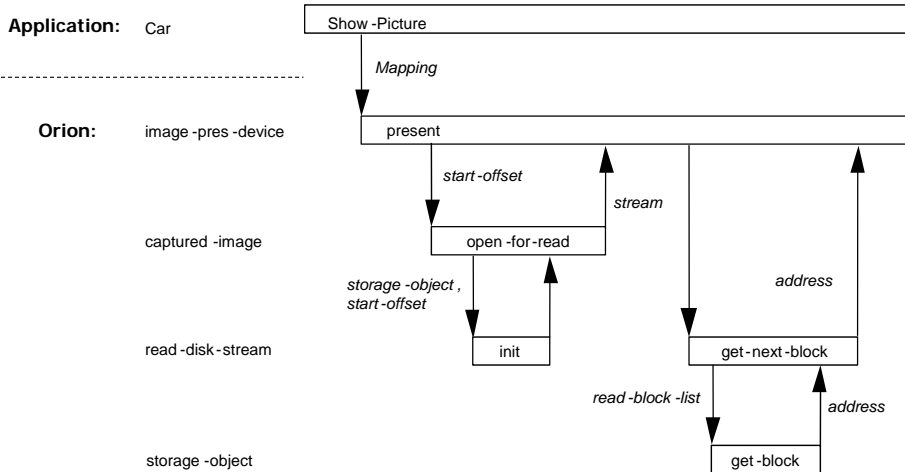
Application: Car

Show -Picture

Mapping

Orion: image -pres -device

present

start -offset

stream

captured -image

open -for -read

storage -object , start -offset

address

read -disk -stream

init

get -next -block

read -block -list

address

storage -object

get -block